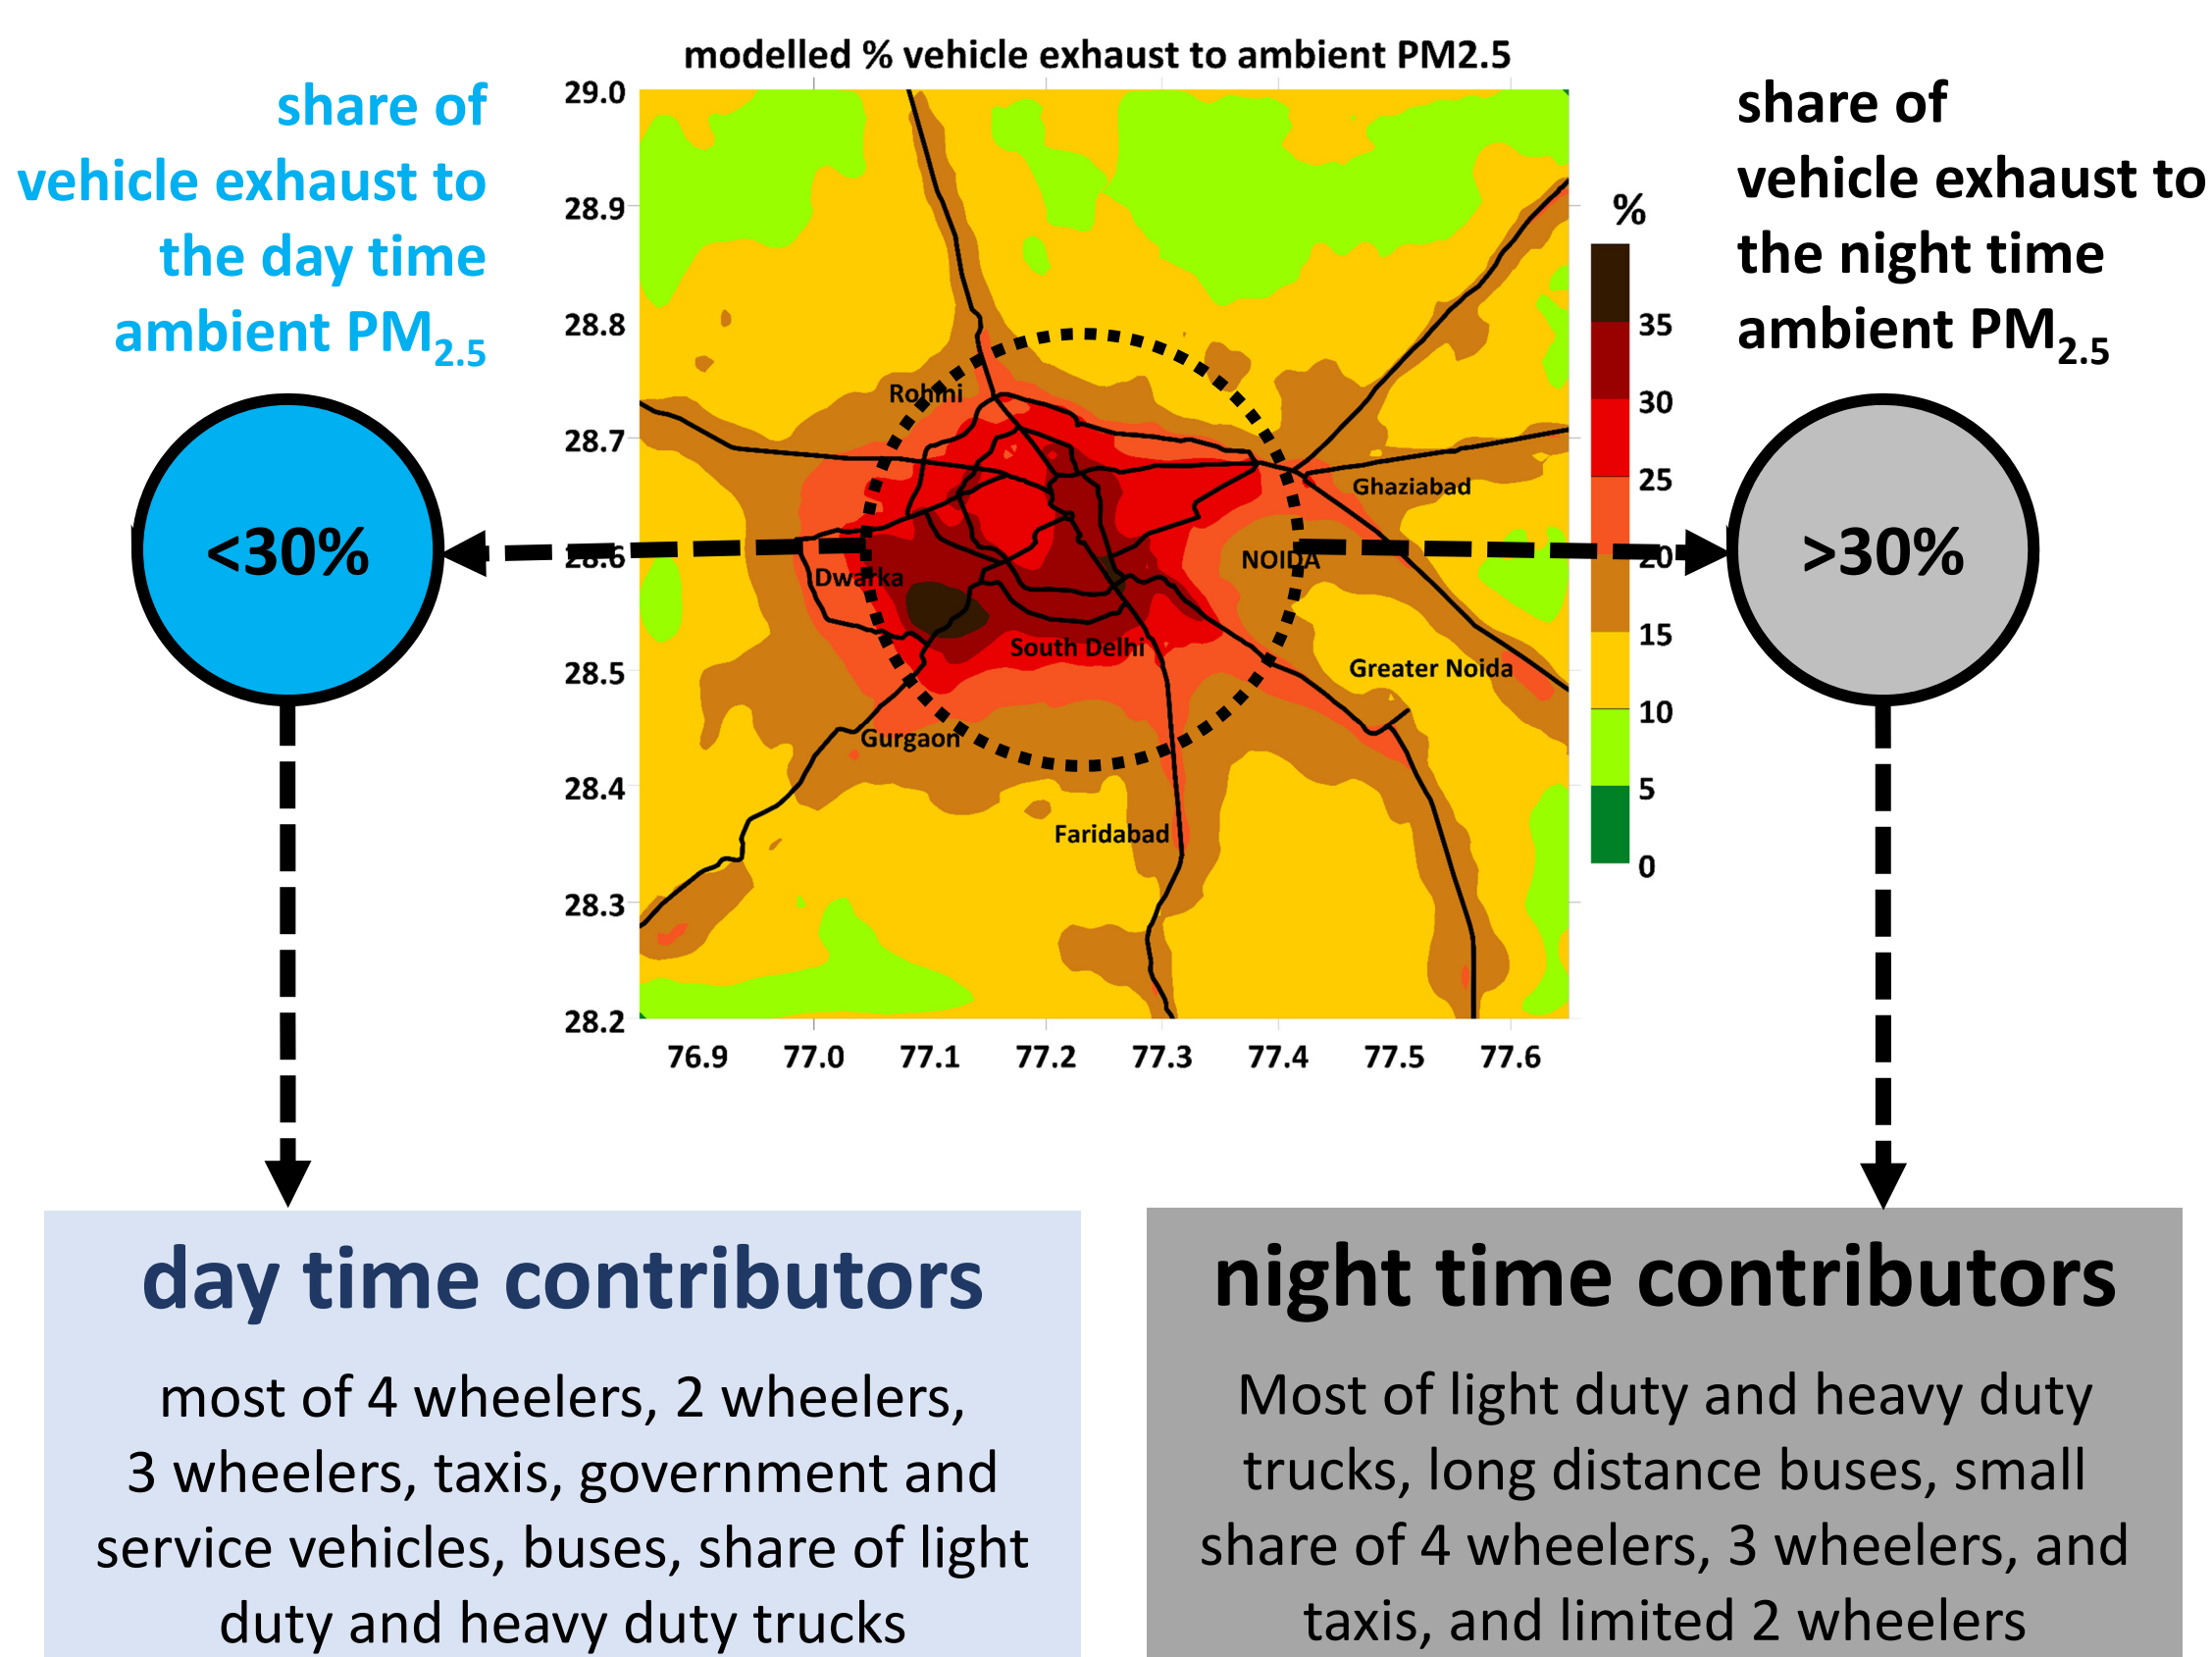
share of vehicle exhaust to the day time ambient $PM_{2.5}$

<30%

modelled % vehicle exhaust to ambient PM2.5

29.0
28.9
28.8
28.7
28.6
28.5
28.4
28.3
28.2

76.9 77.0 77.1 77.2 77.3 77.4 77.5 77.6

Rohini
Ghaziabad
Dwarka
NOIDA
South Delhi
Greater Noida
Gurgaon
Faridabad

%
35
30
25
20
15
10
5
0

share of vehicle exhaust to the night time ambient $PM_{2.5}$

>30%

day time contributors

most of 4 wheelers, 2 wheelers, 3 wheelers, taxis, government and service vehicles, buses, share of light duty and heavy duty trucks

night time contributors

Most of light duty and heavy duty trucks, long distance buses, small share of 4 wheelers, 3 wheelers, and taxis, and limited 2 wheelers